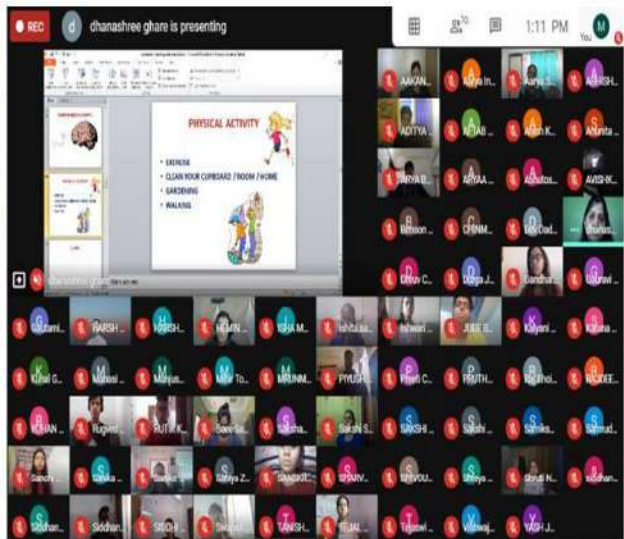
REC
dhanashree ghare is presenting
70
1:11 PM
You

PHYSICAL ACTIVITY
EXERCISE
CLEAN YOUR CUPBOARD / ROOM / HOME
GARDENING
WALKING

AAKAN...
Aarya In...
Aarya S...
ADARSH...
ADITYA
AFTAB
Anish K...
Anumita
ARYA B...
ARYAA...
Ashutos...
AVISHK...
Bensan...
CHINM...
Dev Dad...
Dhruv C...
Durga J...
Gandhar...
Gaurav...
Gautami...
HARSH...
HARSH...
HEMIN...
ISHA M...
Ishita sa...
Ishwari...
JULIE B...
Kalyani...
Kshana...
Kunal G...
Mahesi...
Manjus...
Mihir To...
MRUNM...
PIYUSH...
Preeti C...
PRUTH...
Radhoi...
RADDEE...
ROHAN
Rugved...
RUTUK...
Sani Sa...
Saksha...
Sakshi S...
SAKSHI...
Sakshi...
Samiks...
Samrud...
Sanchi...
Sarika...
Sarvesh...
Sathya Z...
SANSKR...
SHARV...
SHIVOU...
Shreya...
Shruti N...
siddhan...
Siddhan...
Siddhan...
SIDDH...
Swaroop...
TANISH...
TEJAL...
Tejaswi...
Vishwaj...
YASH J...